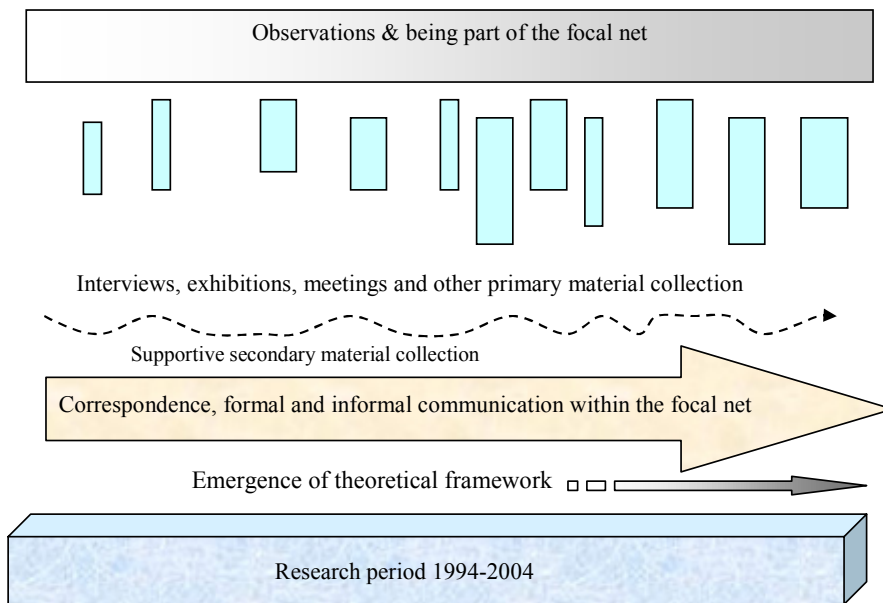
Observations & being part of the focal net

Interviews, exhibitions, meetings and other primary material collection

Supportive secondary material collection

Correspondence, formal and informal communication within the focal net

Emergence of theoretical framework

Research period 1994-2004